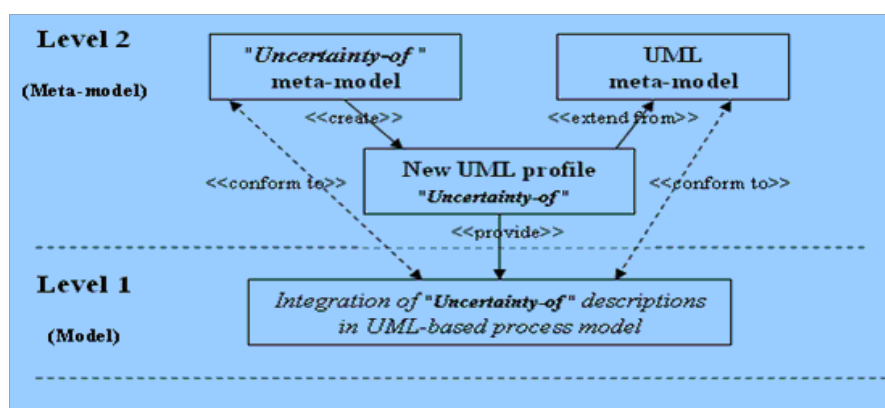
Level 2

(Meta-model)

"Uncertainty-of" meta-model

UML meta-model

<<create>>

<<extend from>>

New UML profile "Uncertainty-of"

<<conform to>>

<<conform to>>

<<provide>>

Level 1

(Model)

Integration of "Uncertainty-of" descriptions in UML-based process model